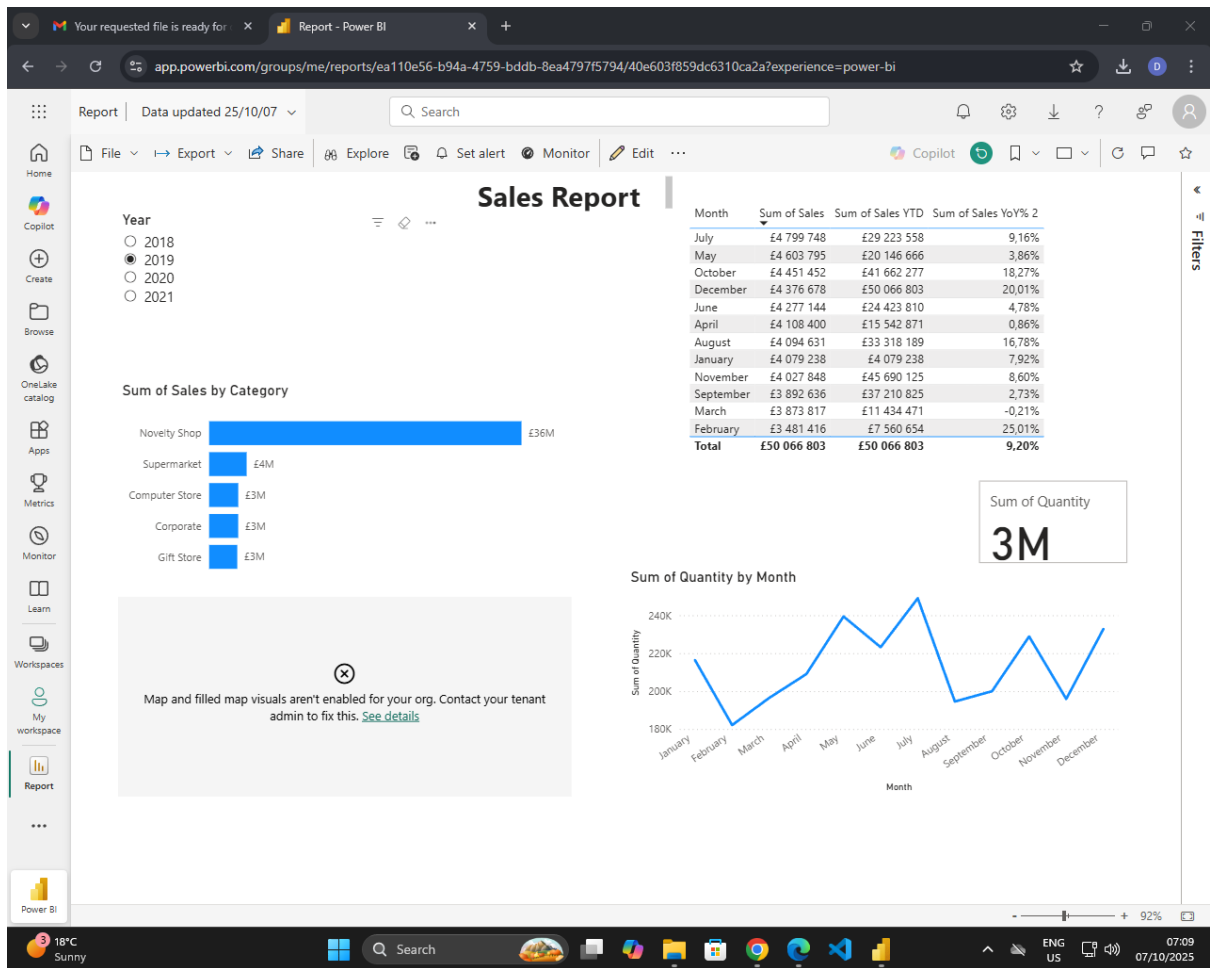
Your requested file is ready for
Report - Power BI

app.powerbi.com/groups/me/reports/ea110e56-b94a-4759-bddb-8ea4797f5794/40e603f859dc6310ca2a?experience=power-bi

Report | Data updated 25/10/07

Search

Home
Copilot
Create
Browse
OneLake catalog
Apps
Metrics
Monitor
Learn
Workspaces
My workspace
Report
...
Power BI

File Export Share Explore Set alert Monitor Edit ···
Copilot

Filters

Sales Report

Year
2018
2019
2020
2021

| Month | Sum of Sales | Sum of Sales YTD | Sum of Sales YoY% 2 |
|---|---|---|---|
| July | £4 799 748 | £29 223 558 | 9,16% |
| May | £4 603 795 | £20 146 666 | 3,86% |
| October | £4 451 452 | £41 662 277 | 18,27% |
| December | £4 376 678 | £50 066 803 | 20,01% |
| June | £4 277 144 | £24 423 810 | 4,78% |
| April | £4 108 400 | £15 542 871 | 0,86% |
| August | £4 094 631 | £33 318 189 | 16,78% |
| January | £4 079 238 | £4 079 238 | 7,92% |
| November | £4 027 848 | £45 690 125 | 8,60% |
| September | £3 892 636 | £37 210 825 | 2,73% |
| March | £3 873 817 | £11 434 471 | -0,21% |
| February | £3 481 416 | £7 560 654 | 25,01% |
| Total | £50 066 803 | £50 066 803 | 9,20% |

Sum of Sales by Category
Novelty Shop £36M
Supermarket £4M
Computer Store £3M
Corporate £3M
Gift Store £3M

Sum of Quantity
3M

Map and filled map visuals aren't enabled for your org. Contact your tenant admin to fix this. See details

Sum of Quantity by Month
240K
220K
200K
180K
Sum of Quantity
January February March April May June July August September October November December
Month

92%

18°C
Sunny
Search
ENG
US
07:09
07/10/2025